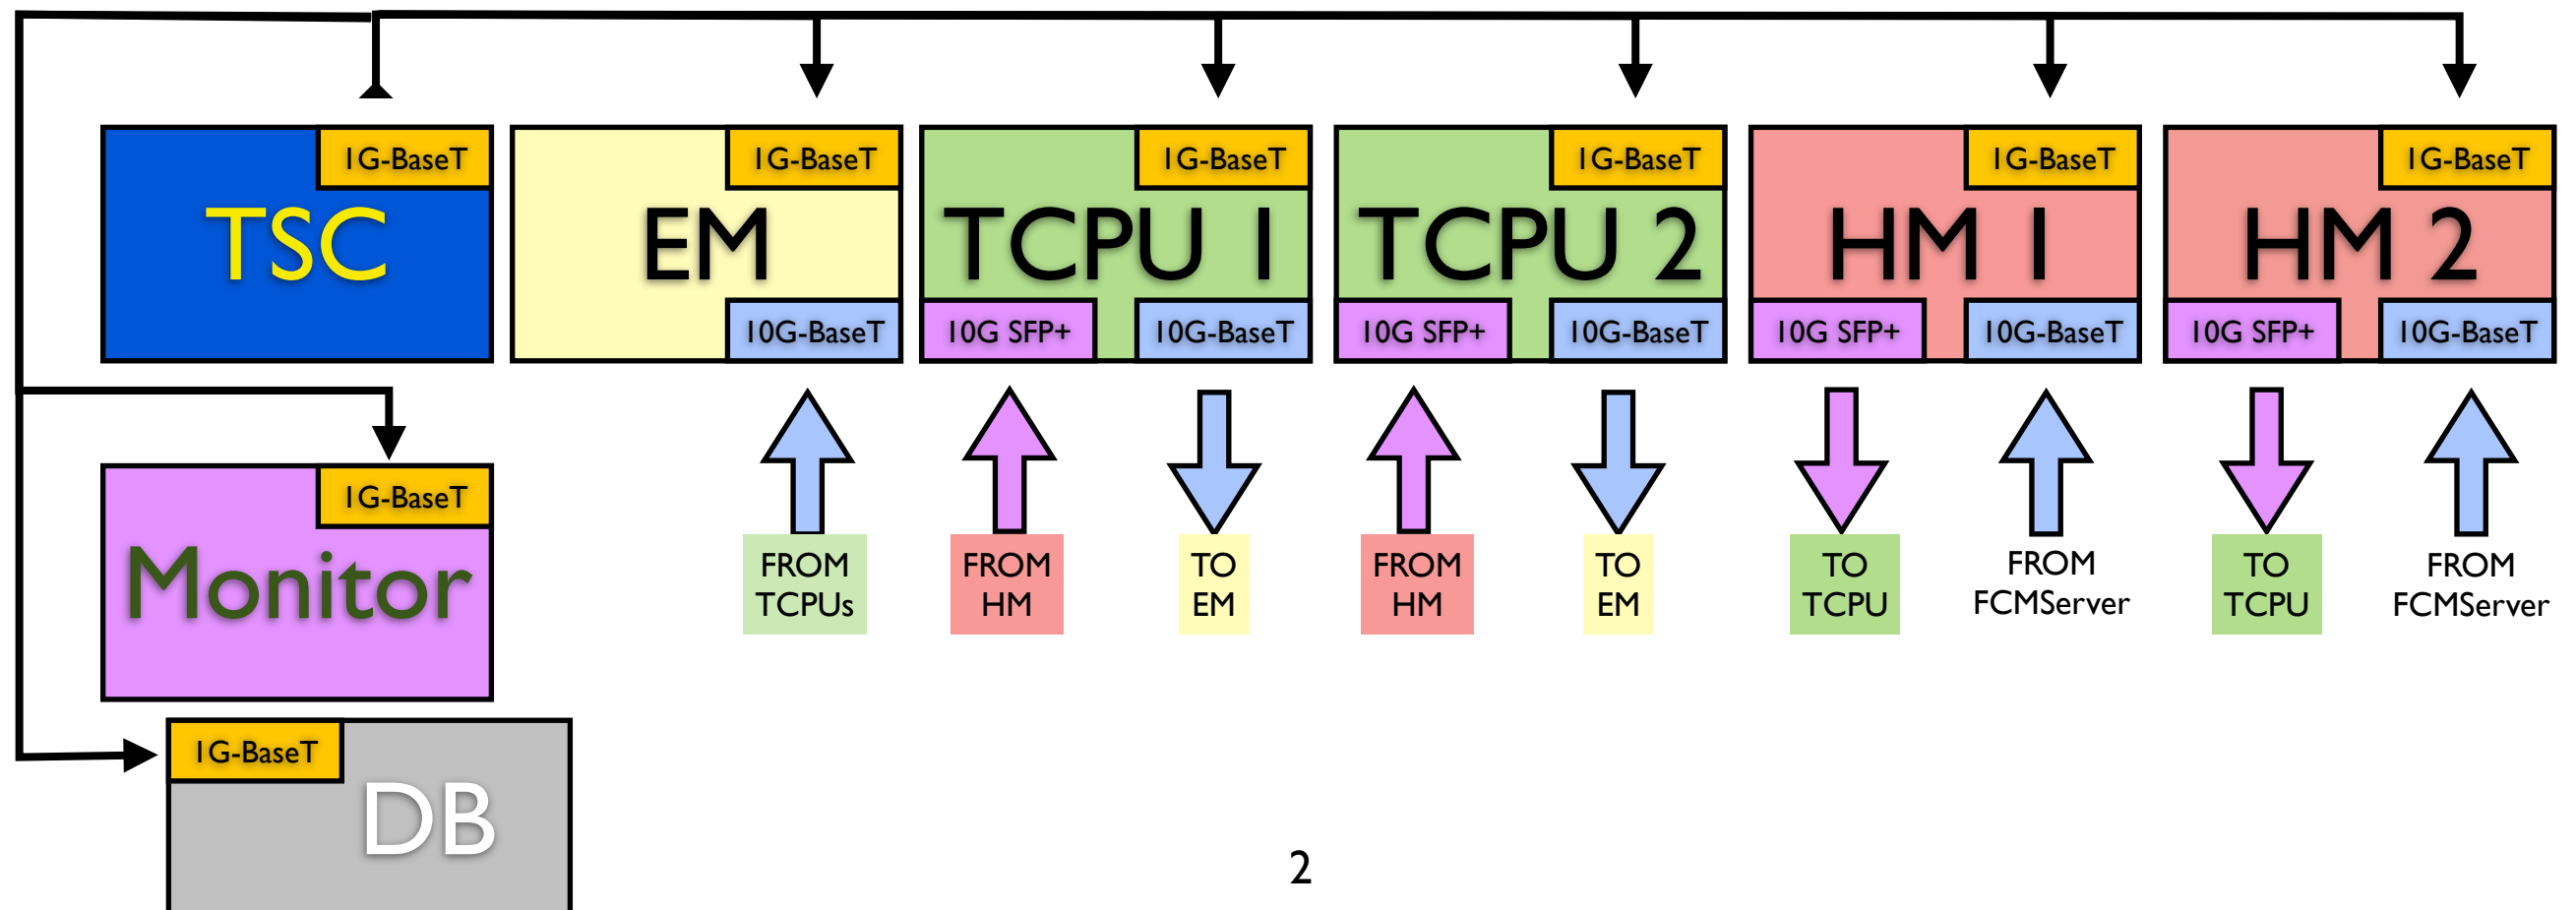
1G-BaseT
TSC

1G-BaseT
EM
10G-BaseT

1G-BaseT
TCPU 1
10G SFP+
10G-BaseT

1G-BaseT
TCPU 2
10G SFP+
10G-BaseT

1G-BaseT
HM 1
10G SFP+
10G-BaseT

1G-BaseT
HM 2
10G SFP+
10G-BaseT

1G-BaseT
Monitor

FROM TCPUs

FROM HM

TO EM

FROM HM

TO EM

TO TCPU

FROM FCMServer

TO TCPU

FROM FCMServer

1G-BaseT
DB

2